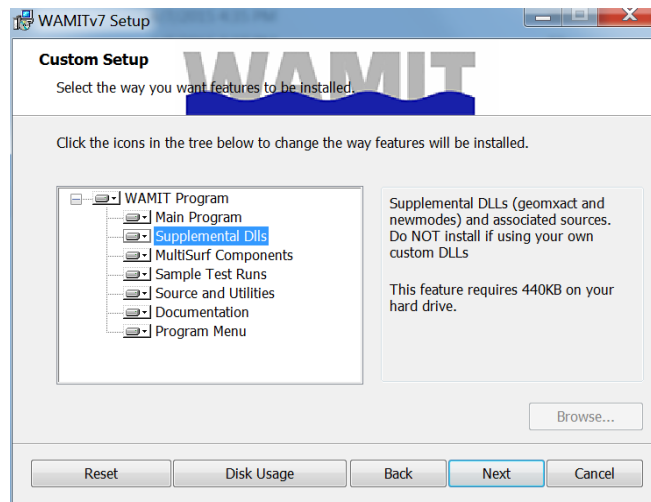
WAMITv7 Setup

Custom Setup
Select the way you want features to be installed.

WAMIT

Click the icons in the tree below to change the way features will be installed.

WAMIT Program
Main Program
Supplemental Dlls
MultiSurf Components
Sample Test Runs
Source and Utilities
Documentation
Program Menu

Supplemental DLLs (geomxact and newmodes) and associated sources. Do NOT install if using your own custom DLLs

This feature requires 440KB on your hard drive.

Browse...

Reset
Disk Usage
Back
Next
Cancel